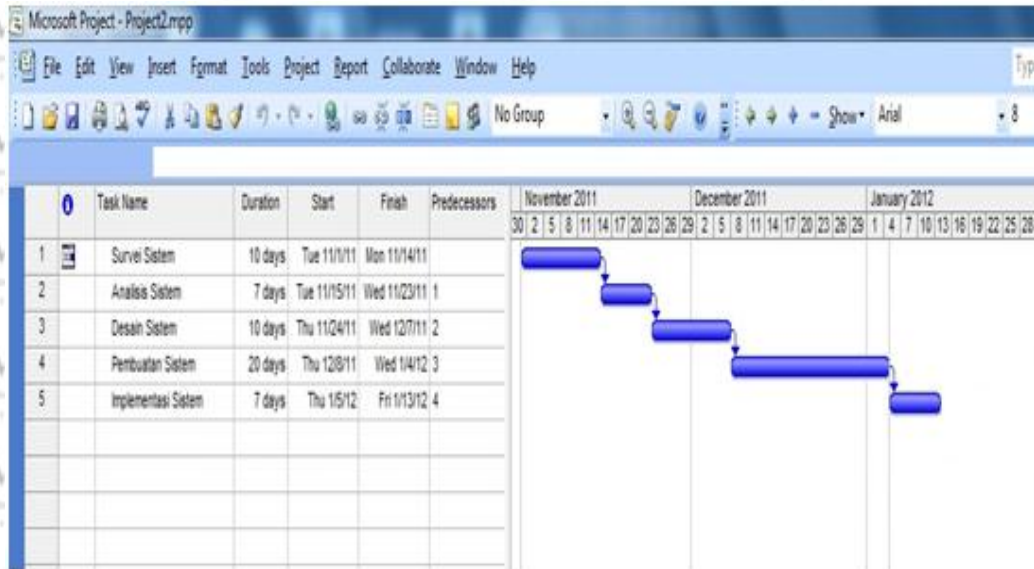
Microsoft Project - Project2.mpp

File Edit View Insert Format Tools Project Report Collaborate Window Help

Typ

No Group Show Arial 8

| | 0 | Task Name | Duration | Start | Finish | Predecessors |
|---|---|---|---|---|---|---|
| 1 | | Survei Sistem | 10 days | Tue 11/1/11 | Mon 11/14/11 | |
| 2 | | Analisis Sistem | 7 days | Tue 11/15/11 | Wed 11/23/11 | 1 |
| 3 | | Desain Sistem | 10 days | Thu 11/24/11 | Wed 12/7/11 | 2 |
| 4 | | Pembuatan Sistem | 20 days | Thu 12/8/11 | Wed 1/4/12 | 3 |
| 5 | | Implementasi Sistem | 7 days | Thu 1/5/12 | Fri 1/13/12 | 4 |

November 2011 December 2011 January 2012

30 2 5 8 11 14 17 20 23 26 29 2 5 8 11 14 17 20 23 26 29 1 4 7 10 13 16 19 22 25 28